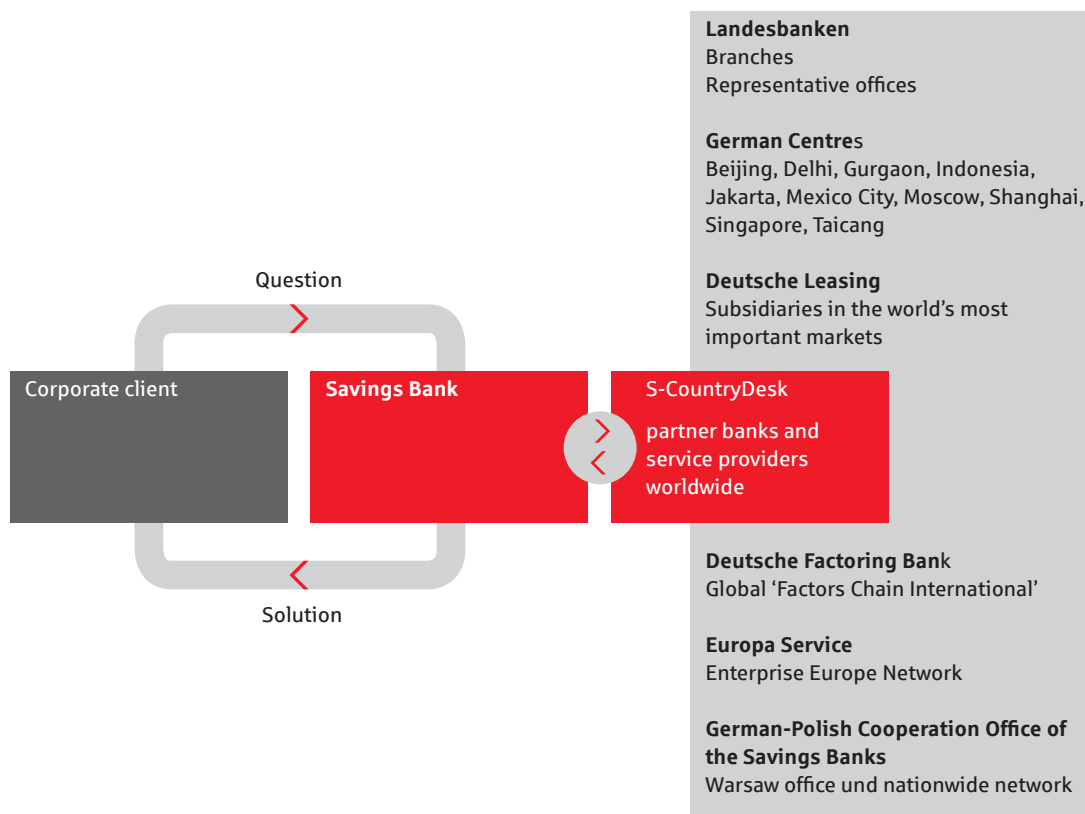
Landesbanken
Branches
Representative offices

German Centres
Beijing, Delhi, Gurgaon, Indonesia, Jakarta, Mexico City, Moscow, Shanghai, Singapore, Taicang

Deutsche Leasing
Subsidiaries in the world's most important markets

Question

Corporate client

Savings Bank

S-CountryDesk

partner banks and service providers worldwide

Solution

Deutsche Factoring Bank
Global 'Factors Chain International'

Europa Service
Enterprise Europe Network

German-Polish Cooperation Office of the Savings Banks
Warsaw office und nationwide network